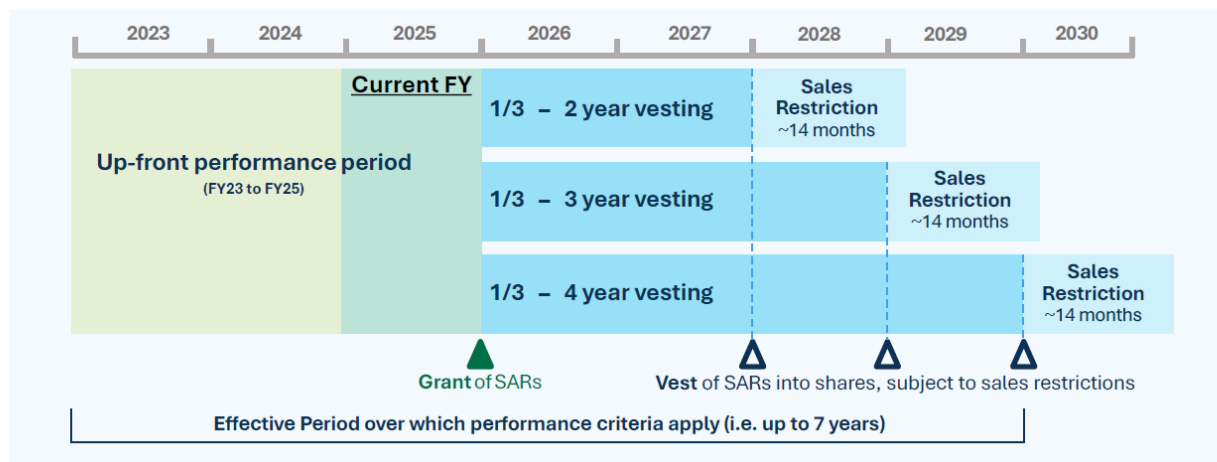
2023 2024 2025 2026 2027 2028 2029 2030

Current FY

Up-front performance period
(FY23 to FY25)

1/3 – 2 year vesting

Sales Restriction
~14 months

1/3 – 3 year vesting

Sales Restriction
~14 months

1/3 – 4 year vesting

Sales Restriction
~14 months

Grant of SARs

Vest of SARs into shares, subject to sales restrictions

Effective Period over which performance criteria apply (i.e. up to 7 years)